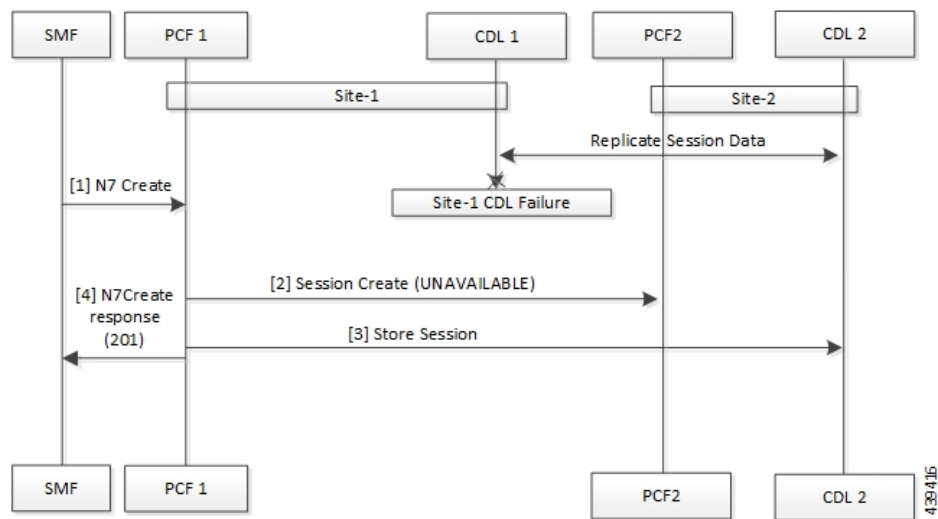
SMF
PCF 1
CDL 1
PCF2
CDL 2

Site-1
Site-2

Replicate Session Data

[1] N7 Create

Site-1 CDL Failure

[2] Session Create (UNAVAILABLE)

[4] N7Create response (201)

[3] Store Session

SMF
PCF 1
PCF2
CDL 2

439416